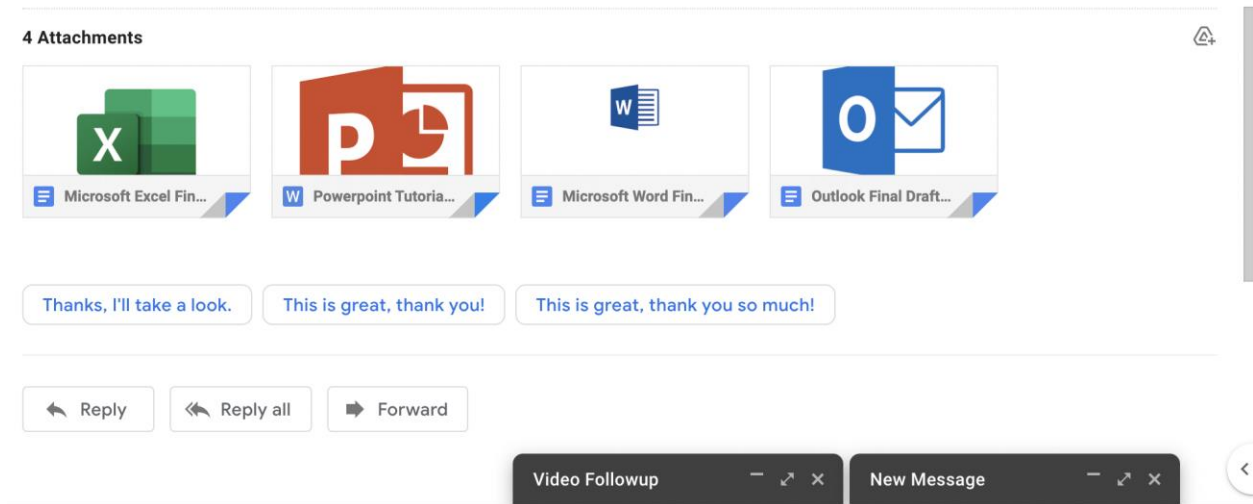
4 Attachments

X

P

W

O

Microsoft Excel Fin...

W Powerpoint Tutoria...

Microsoft Word Fin...

Outlook Final Draft...

Thanks, I'll take a look.

This is great, thank you!

This is great, thank you so much!

Reply

Reply all

Forward

Video Followup

New Message